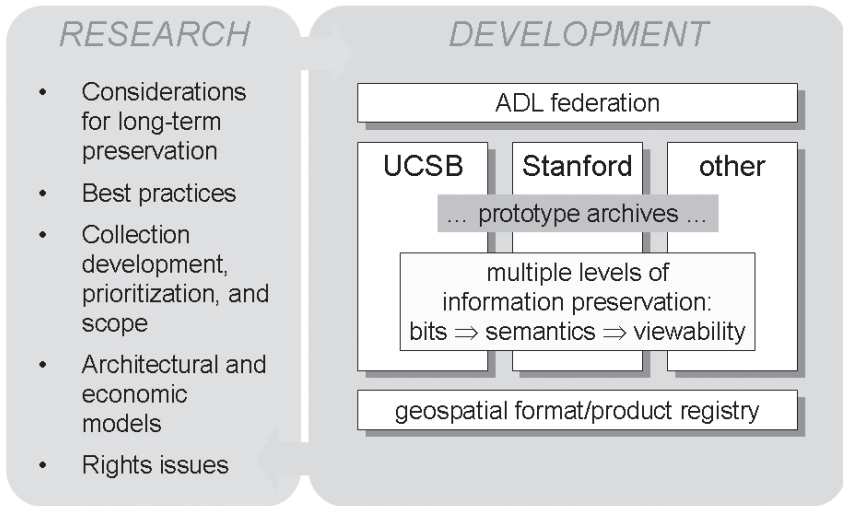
RESEARCH

- Considerations for long-term preservation
- Best practices
- Collection development, prioritization, and scope
- Architectural and economic models
- Rights issues

DEVELOPMENT

ADL federation

UCSB

Stanford

other

… prototype archives …

multiple levels of information preservation: bits $\Rightarrow$ semantics $\Rightarrow$ viewability

geospatial format/product registry